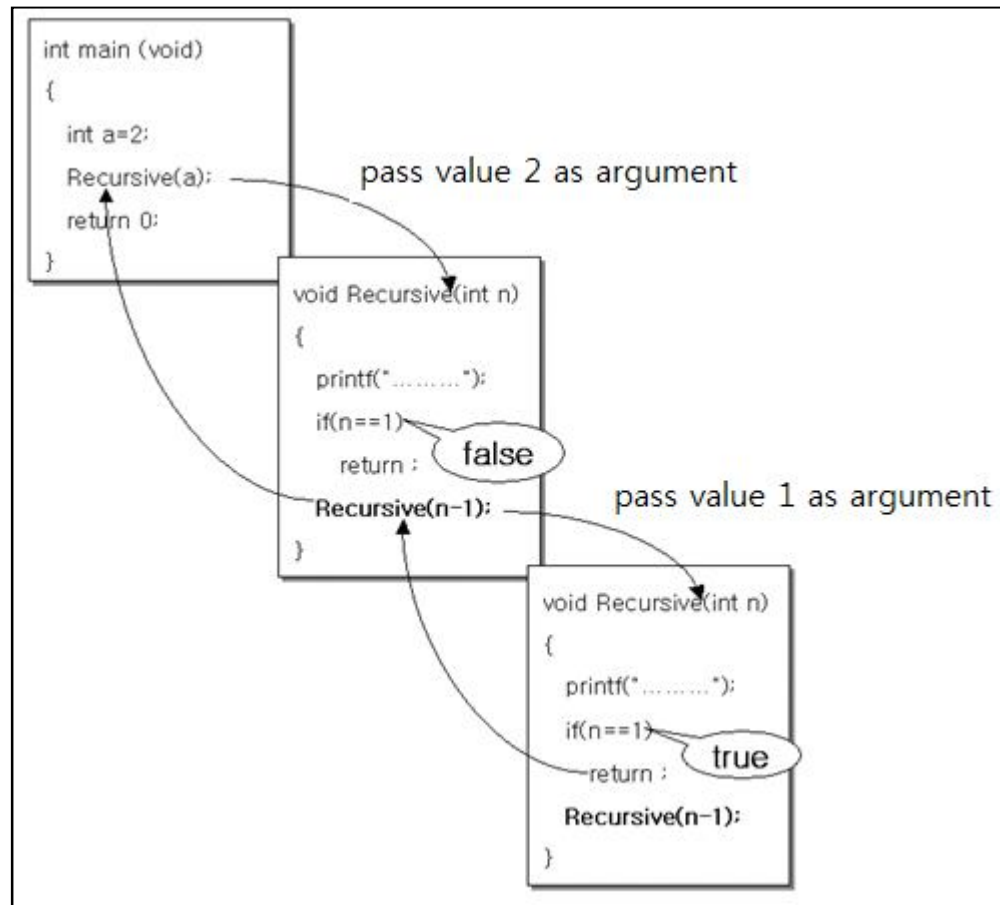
int main (void)
{
int a=2;
Recursive(a);
return 0;
}

pass value 2 as argument

void Recursive(int n)
{
printf("………");
if(n==1)
return ;
Recursive(n-1);
}

false

pass value 1 as argument

void Recursive(int n)
{
printf("………");
if(n==1)
return ;
Recursive(n-1);
}

true